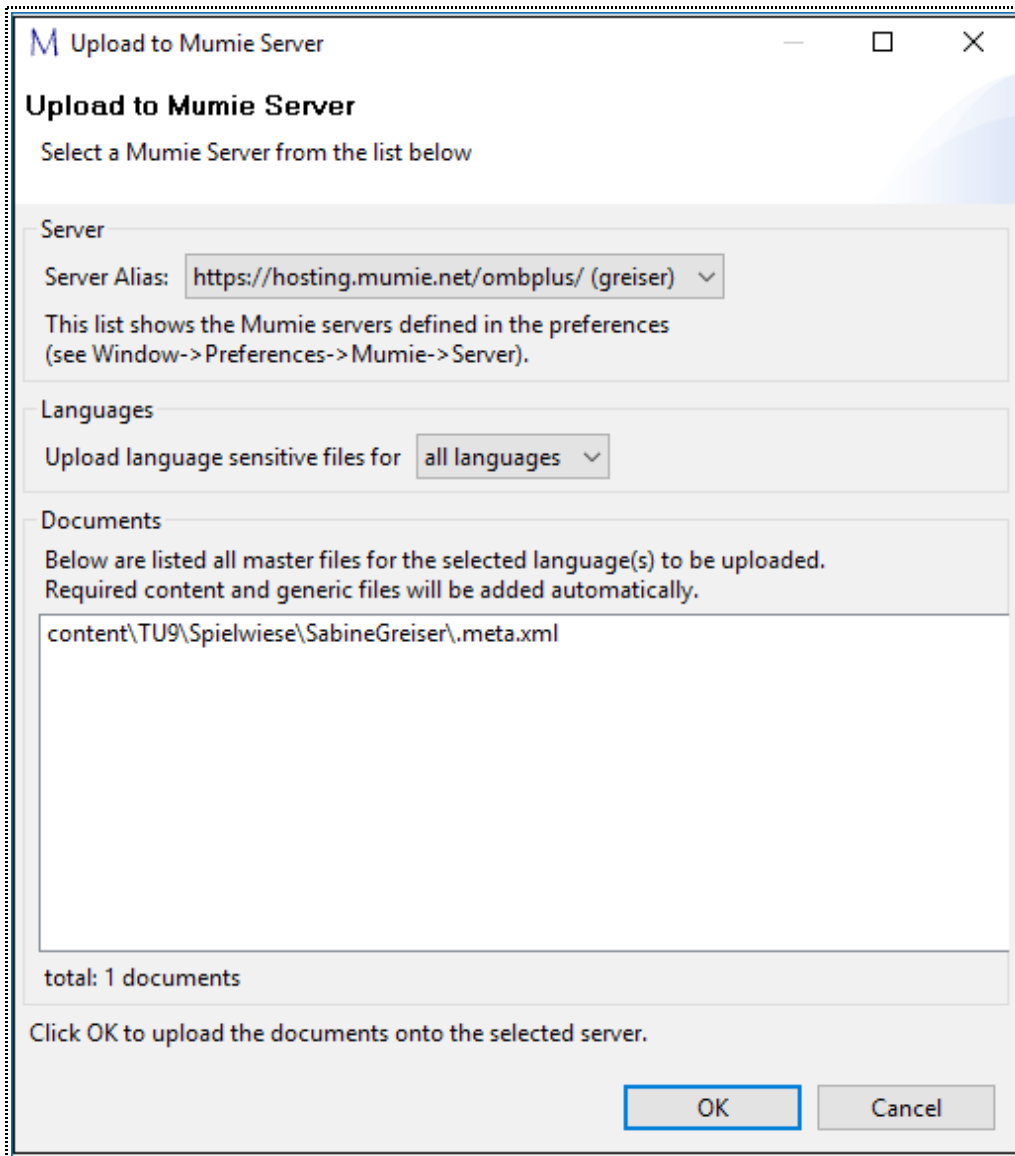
M Upload to Mumie Server

Upload to Mumie Server

Select a Mumie Server from the list below

Server

Server Alias: https://hosting.mumie.net/ombplus/ (greiser)

This list shows the Mumie servers defined in the preferences (see Window->Preferences->Mumie->Server).

Languages

Upload language sensitive files for all languages

Documents

Below are listed all master files for the selected language(s) to be uploaded. Required content and generic files will be added automatically.

content\TU9\Spielwiese\SabineGreiser\.meta.xml

total: 1 documents

Click OK to upload the documents onto the selected server.

OK Cancel